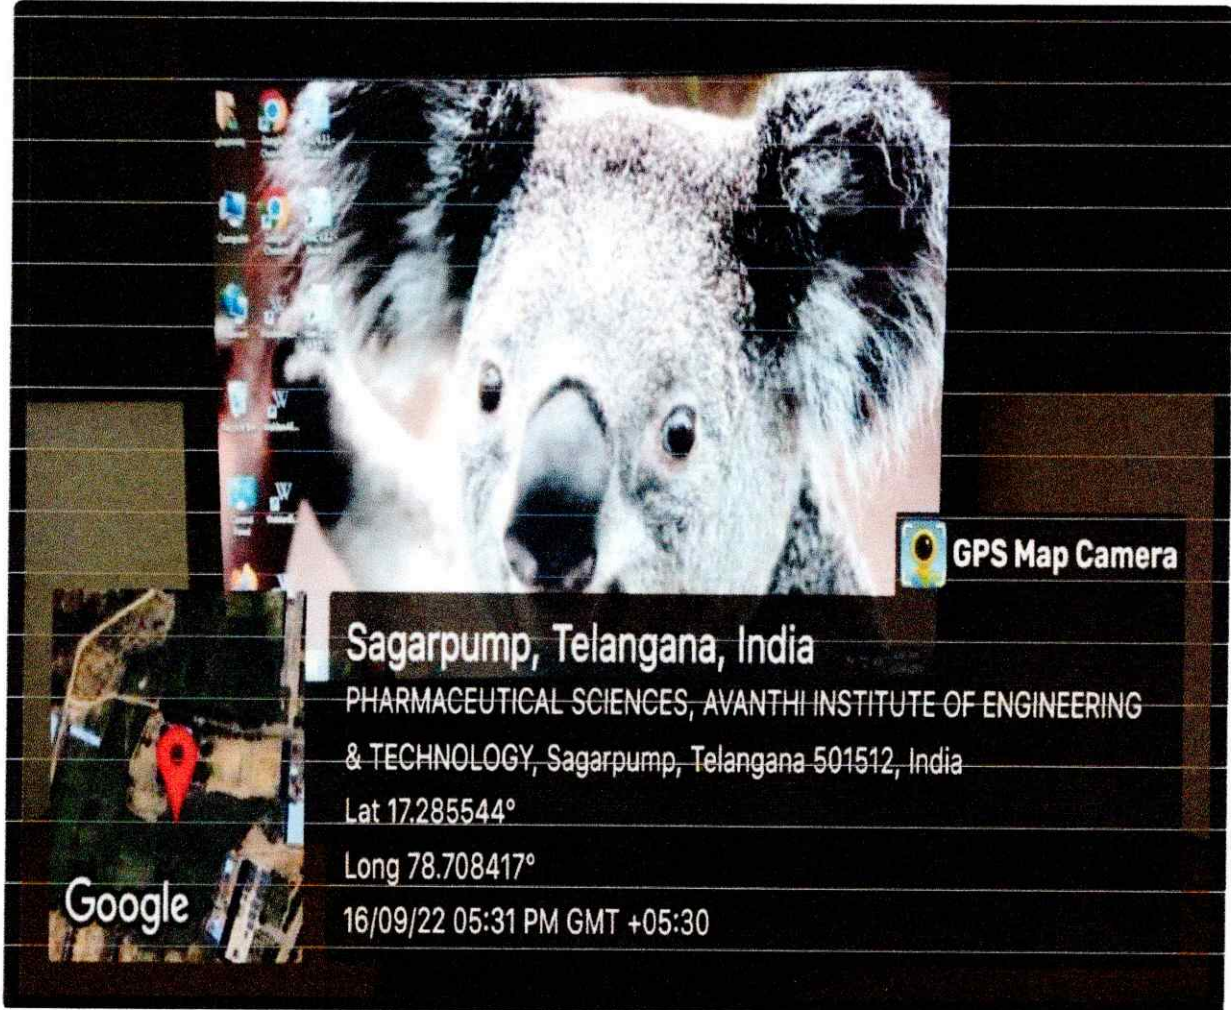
GPS Map Camera

Sagarpump, Telangana, India

PHARMACEUTICAL SCIENCES, AVANTHI INSTITUTE OF ENGINEERING & TECHNOLOGY, Sagarpump, Telangana 501512, India

Lat 17.285544°

Long 78.708417°

16/09/22 05:31 PM GMT +05:30

Google